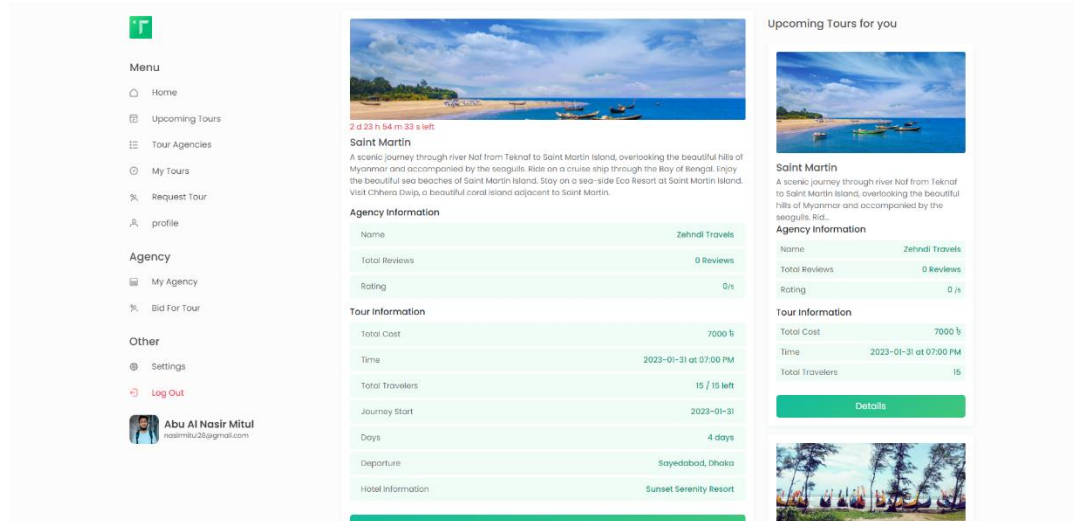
T

Menu

Home

Upcoming Tours

Tour Agencies

My Tours

Request Tour

profile

Agency

My Agency

Bid For Tour

Other

Settings

Log Out

Abu Al Nasir Mitul
nasirmitul28@gmail.com

2 d 23 h 54 m 33 s left

Saint Martin

A scenic journey through river Naf from Teknaf to Saint Martin Island, overlooking the beautiful hills of Myanmar and accompanied by the seagulls. Ride on a cruise ship through the Bay of Bengal. Enjoy the beautiful sea beaches of Saint Martin Island. Stay on a sea-side Eco Resort at Saint Martin Island. Visit Chhera Dwip, a beautiful coral island adjacent to Saint Martin.

Agency Information

| Name | Zehndi Travels |
|---|---|
| Total Reviews | 0 Reviews |
| Rating | 0/5 |

Tour Information

| Total Cost | 7000 ৳ |
|---|---|
| Time | 2023-01-31 at 07:00 PM |
| Total Travelers | 15 / 15 left |
| Journey Start | 2023-01-31 |
| Days | 4 days |
| Departure | Sayedabad, Dhaka |
| Hotel Information | Sunset Serenity Resort |

Upcoming Tours for you

Saint Martin

A scenic journey through river Naf from Teknaf to Saint Martin Island, overlooking the beautiful hills of Myanmar and accompanied by the seagulls. Rid...

Agency Information

| Name | Zehndi Travels |
|---|---|
| Total Reviews | 0 Reviews |
| Rating | 0 /5 |

Tour Information

| Total Cost | 7000 ৳ |
|---|---|
| Time | 2023-01-31 at 07:00 PM |
| Total Travelers | 15 |

Details